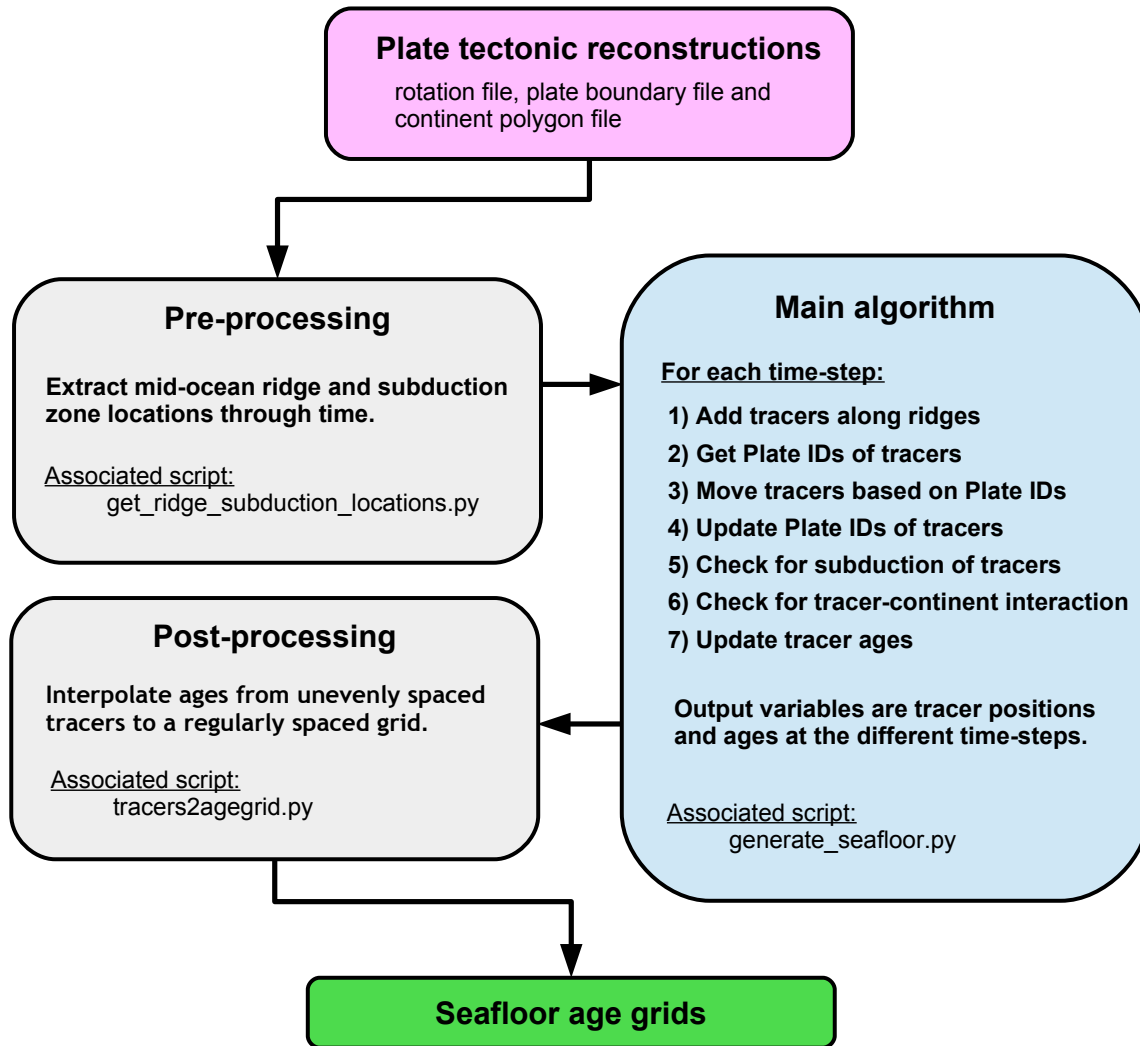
Plate tectonic reconstructions

rotation file, plate boundary file and continent polygon file

Pre-processing

Extract mid-ocean ridge and subduction zone locations through time.

Associated script:
get_ridge_subduction_locations.py

Main algorithm

For each time-step:

1) Add tracers along ridges
2) Get Plate IDs of tracers
3) Move tracers based on Plate IDs
4) Update Plate IDs of tracers
5) Check for subduction of tracers
6) Check for tracer-continent interaction
7) Update tracer ages

Output variables are tracer positions and ages at the different time-steps.

Associated script:
generate_seafloor.py

Post-processing

Interpolate ages from unevenly spaced tracers to a regularly spaced grid.

Associated script:
tracers2agegrid.py

Seafloor age grids